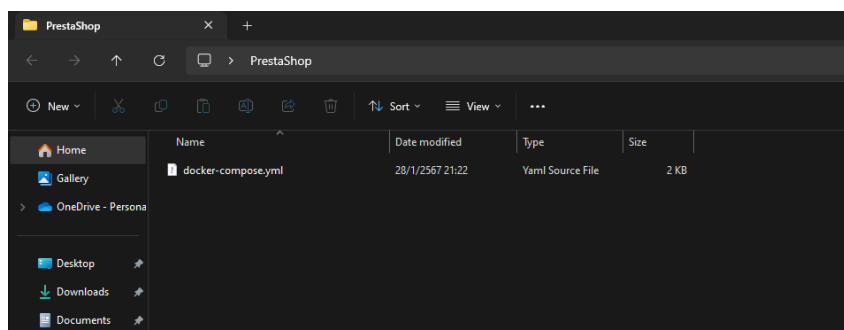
PrestaShop
×
+
>
PrestaShop
New
Sort
View
...
Home
Gallery
OneDrive - Persona
Desktop
Downloads
Documents

| Name | Date modified | Type | Size |
|---|---|---|---|
| docker-compose.yml | 28/1/2567 21:22 | Yaml Source File | 2 KB |